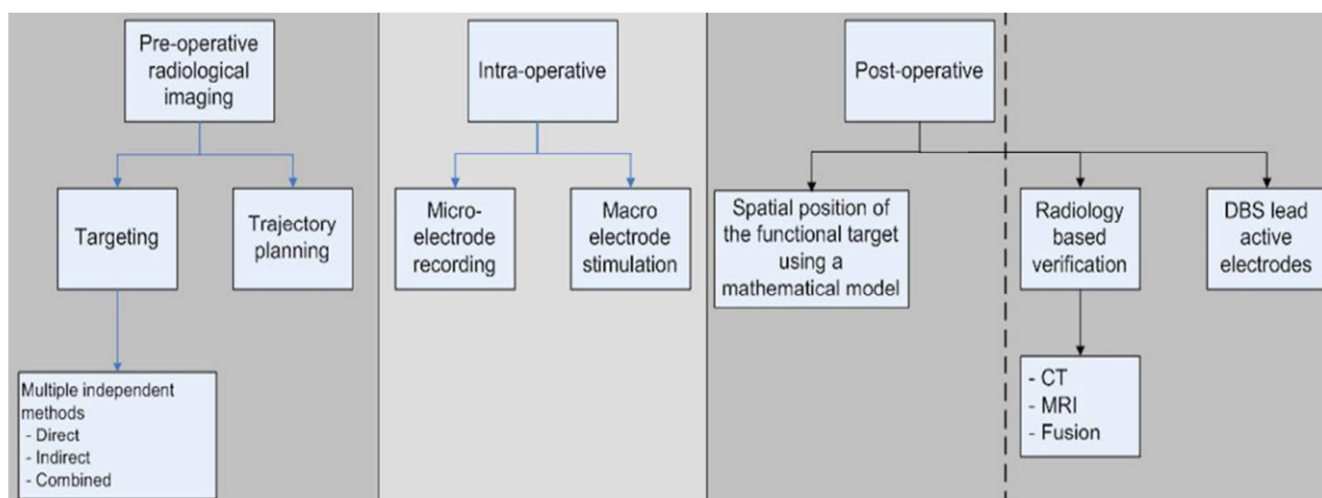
Pre-operative radiological imaging

Targeting

Trajectory planning

Multiple independent methods
- Direct
- Indirect
- Combined

Intra-operative

Micro-electrode recording

Macro electrode stimulation

Post-operative

Spatial position of the functional target using a mathematical model

Radiology based verification

- CT
- MRI
- Fusion

DBS lead active electrodes